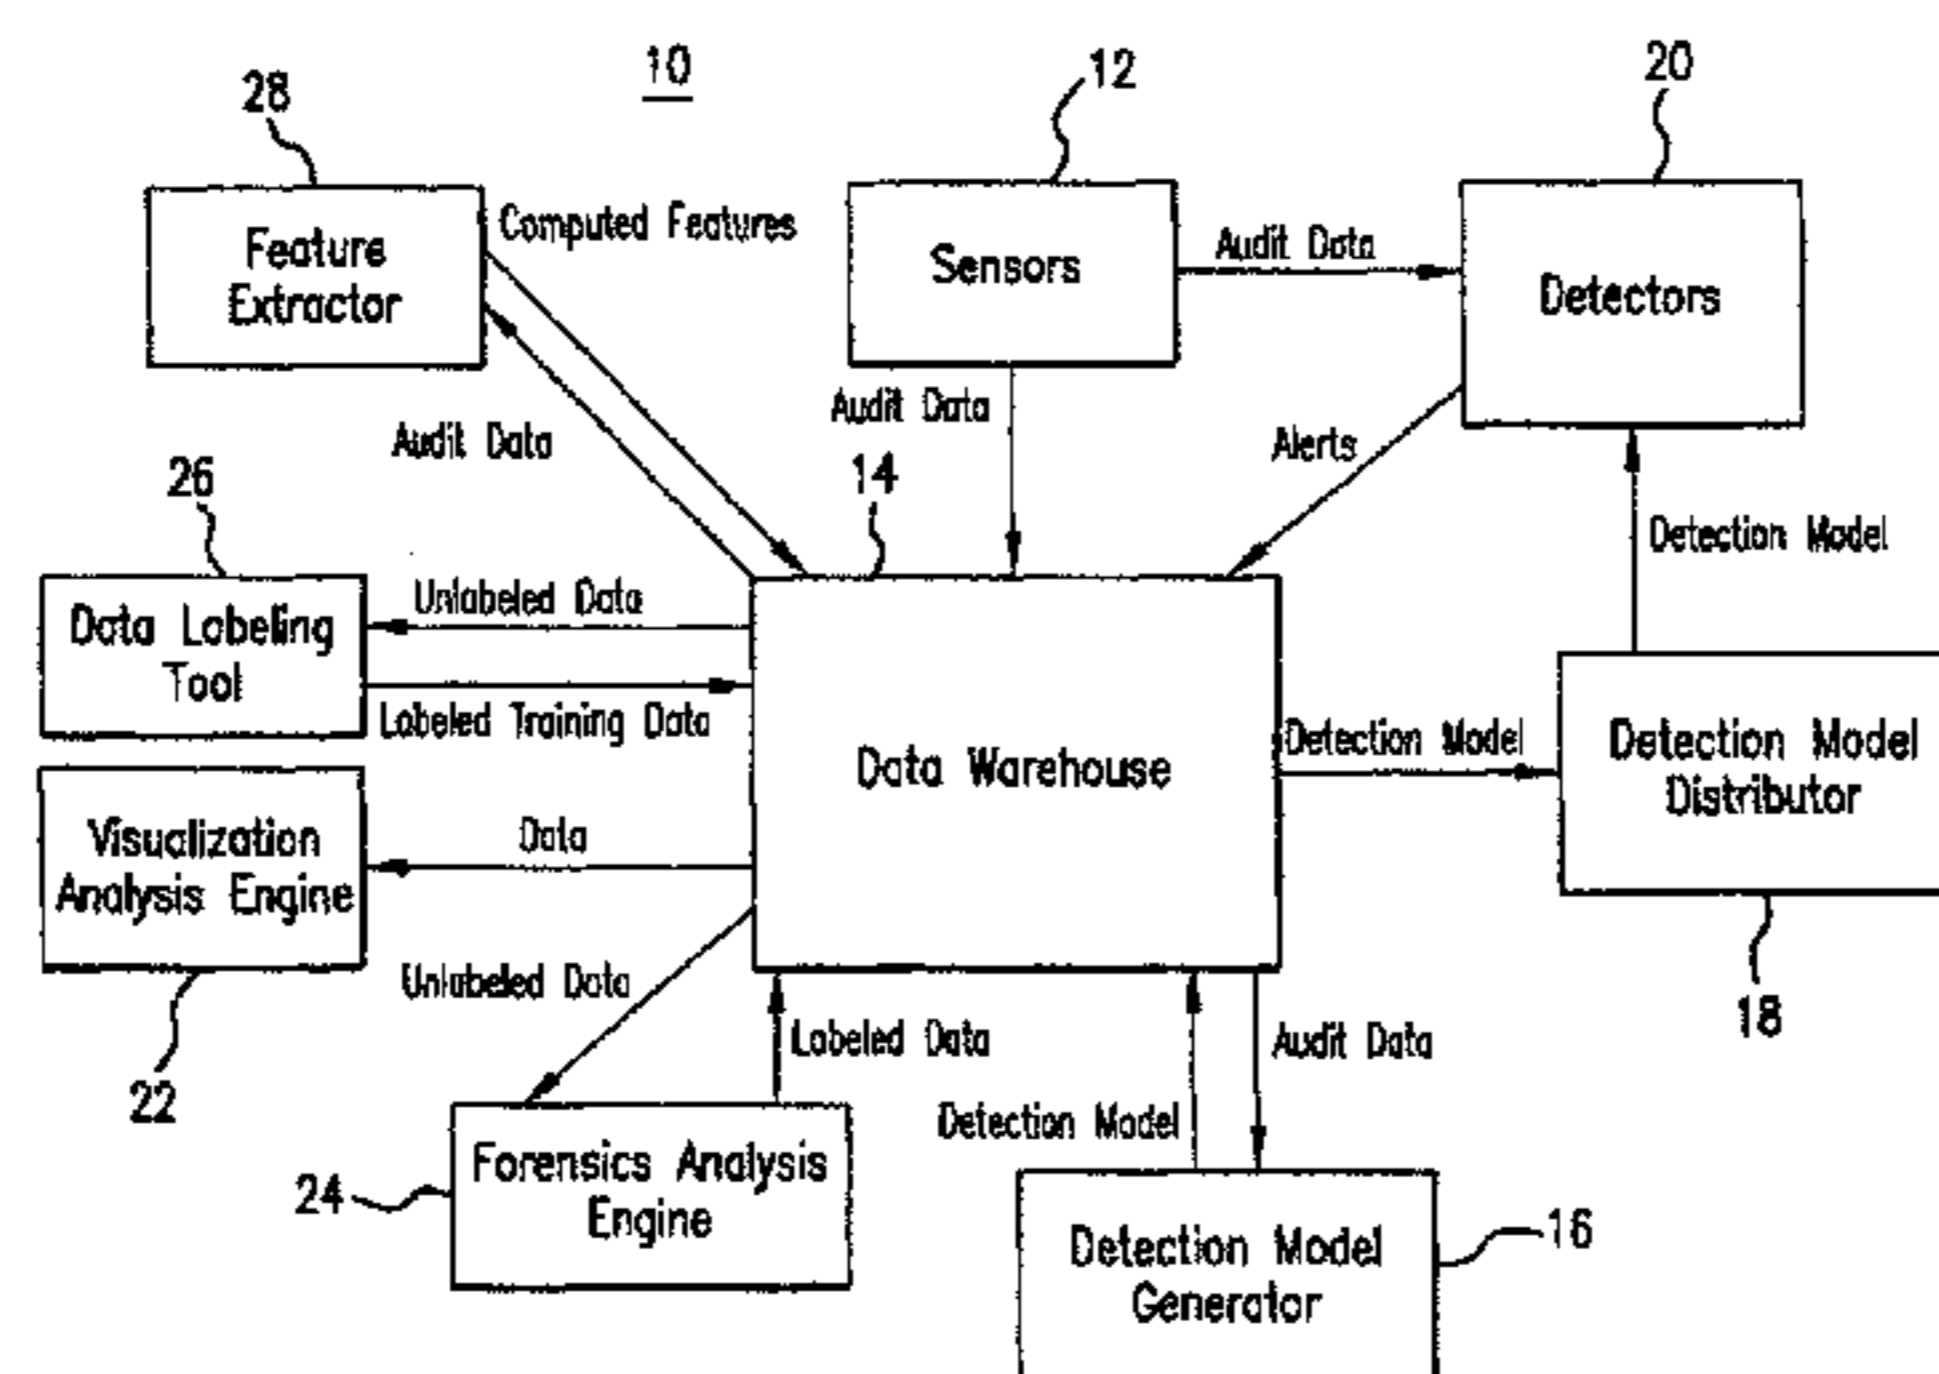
10

28

Feature Extractor

Computed Features

12

Sensors

Audit Data

20

Detectors

Audit Data

Audit Data

Alerts

26

14

Detection Model

Data Labeling Tool

Unlabeled Data

Labeled Training Data

Data Warehouse

Detection Model

Detection Model Distributor

Visualization Analysis Engine

Data

Unlabeled Data

Labeled Data

Audit Data

18

22

Detection Model

Forensics Analysis Engine

24

Detection Model Generator

16